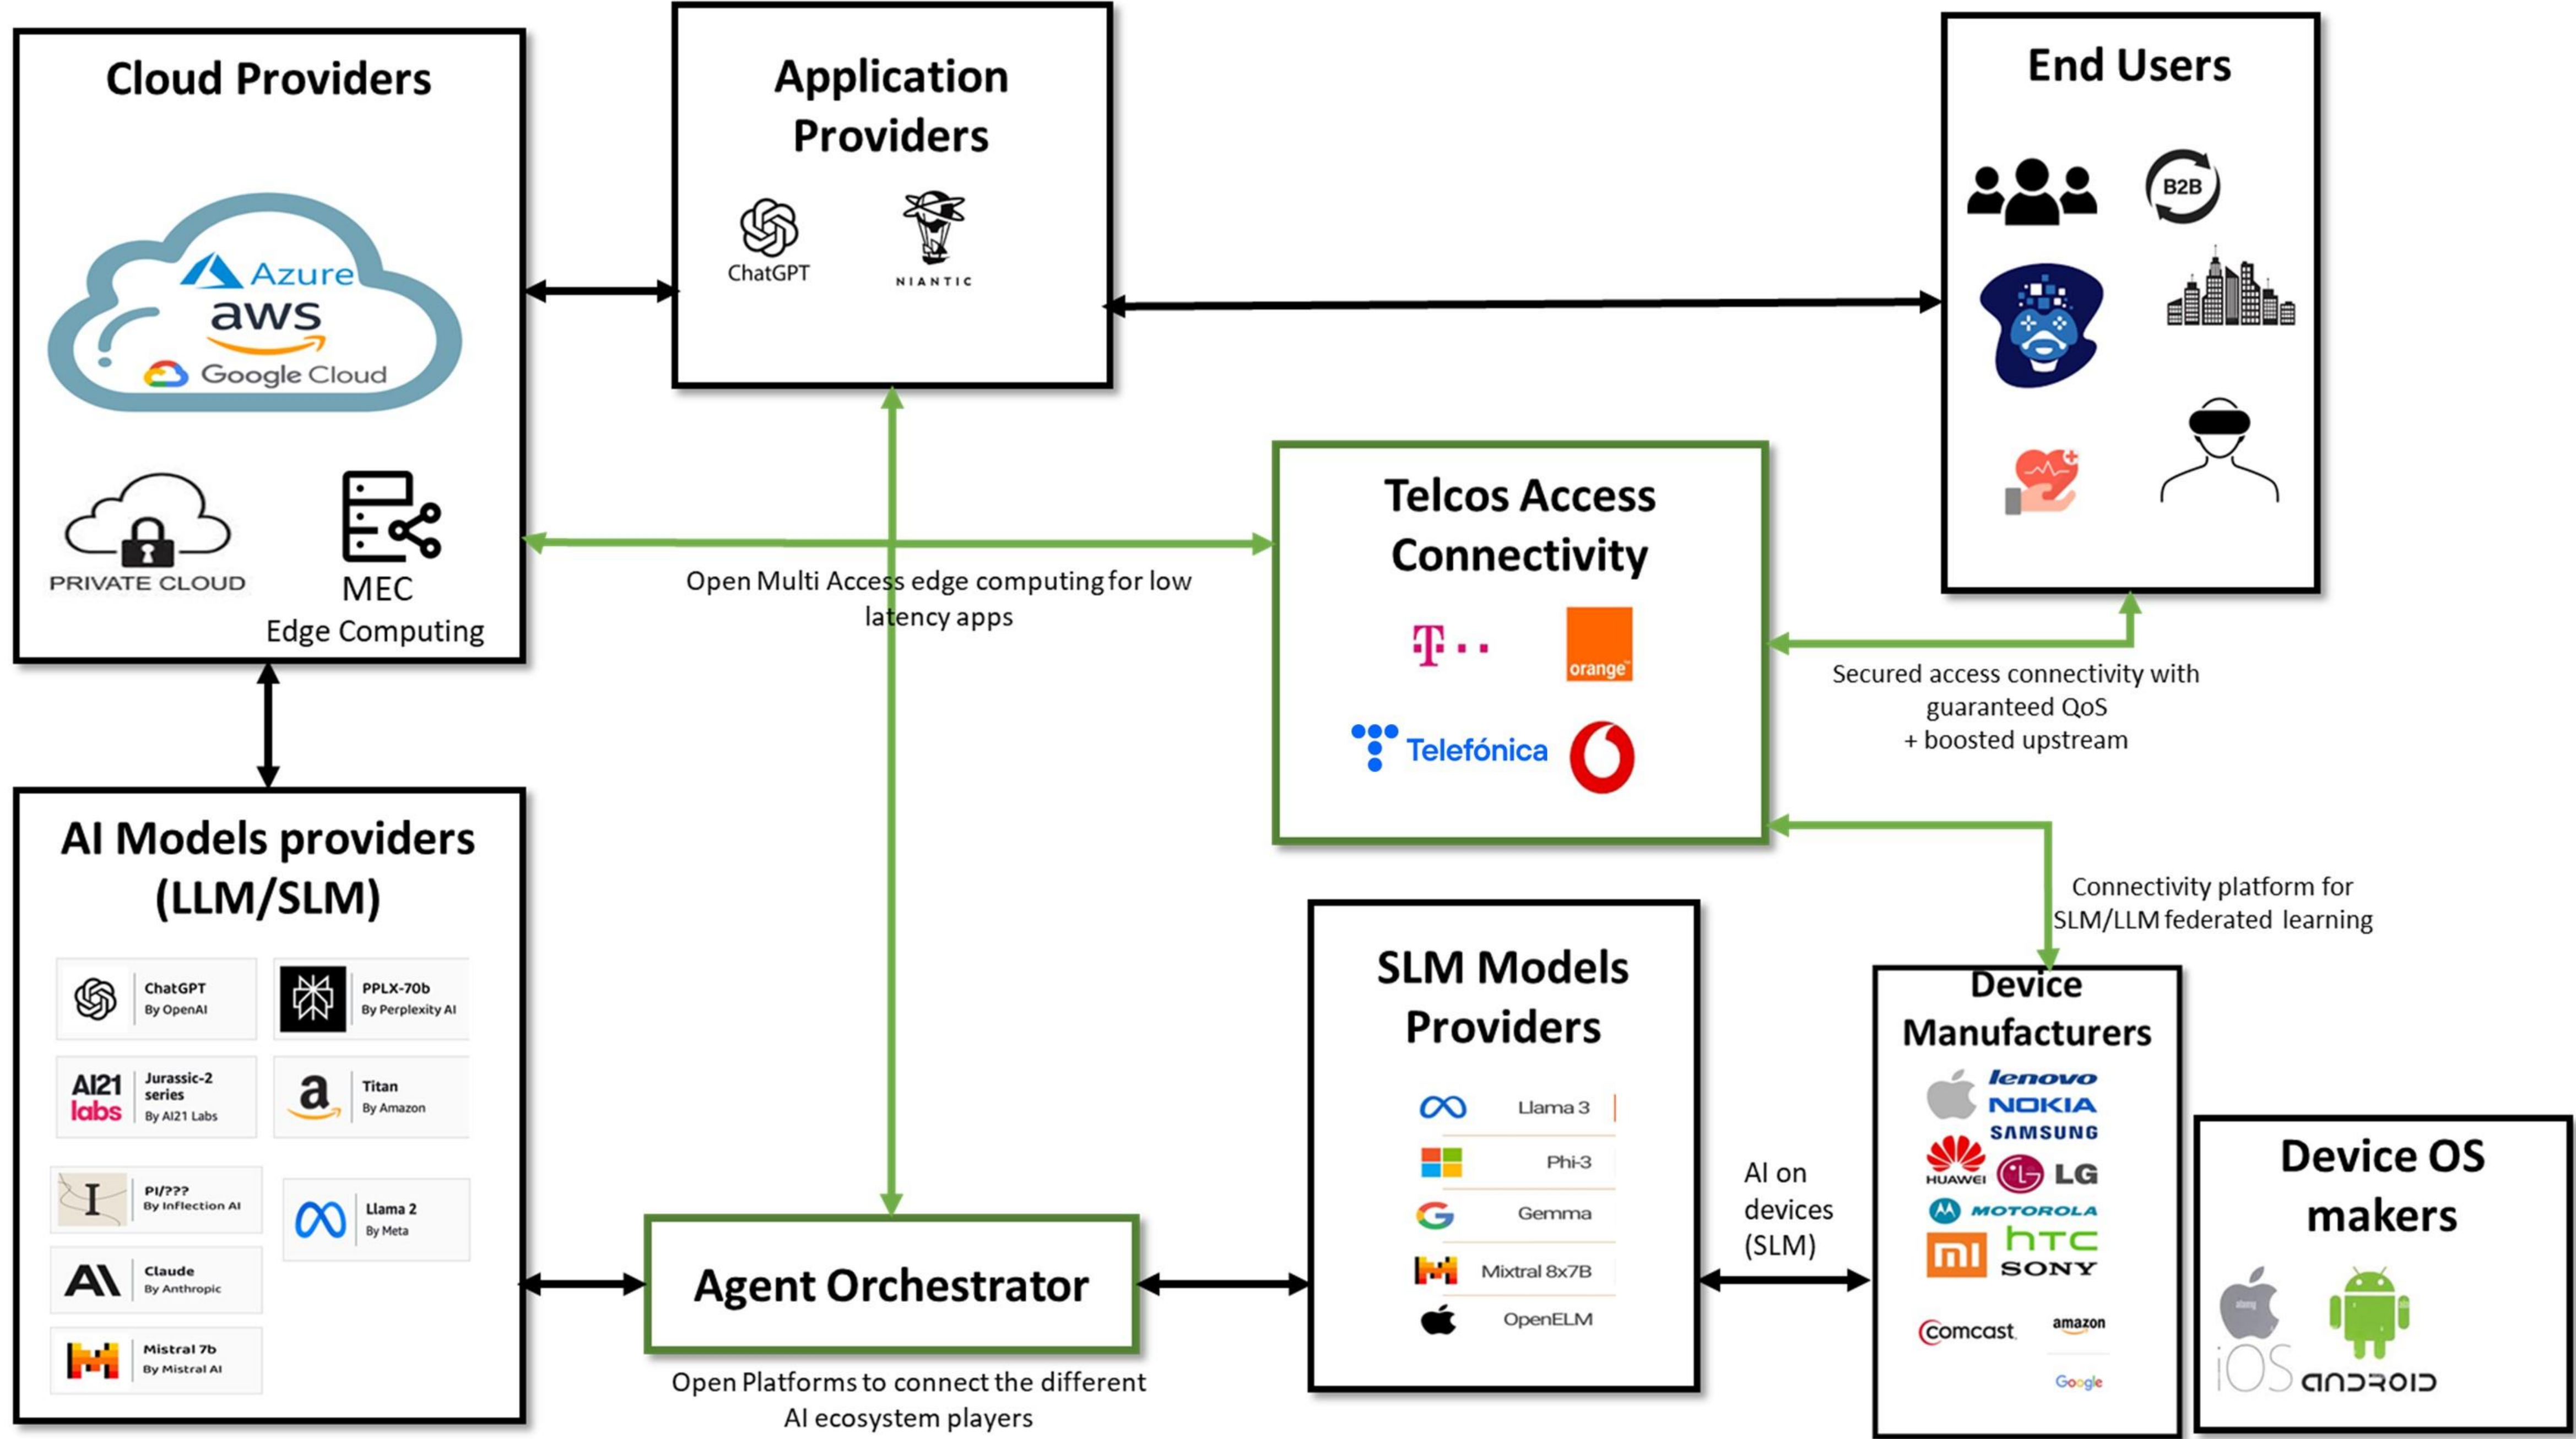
Cloud Providers

Azure
aws
Google Cloud

PRIVATE CLOUD

MEC
Edge Computing

Application Providers

ChatGPT

NIANTIC

End Users

B2B

Open Multi Access edge computing for low latency apps

Telcos Access Connectivity

T · ·

orange

Telefónica

Secured access connectivity with guaranteed QoS + boosted upstream

Connectivity platform for SLM/LLM federated learning

AI Models providers (LLM/SLM)

ChatGPT
By OpenAI

PPLX-70b
By Perplexity AI

AI21 labs
Jurassic-2 series
By AI21 Labs

a
Titan
By Amazon

PI/???
By Inflection AI

Llama 2
By Meta

Claude
By Anthropic

Mistral 7b
By Mistral AI

Agent Orchestrator

Open Platforms to connect the different AI ecosystem players

SLM Models Providers

Llama 3
Phi-3
Gemma
Mixtral 8x7B
OpenELM

AI on devices (SLM)

Device Manufacturers

lenovo
NOKIA
SAMSUNG
HUAWEI
LG
MOTOROLA
mi
htc
SONY
comcast
amazon
Google

Device OS makers

iOS
android